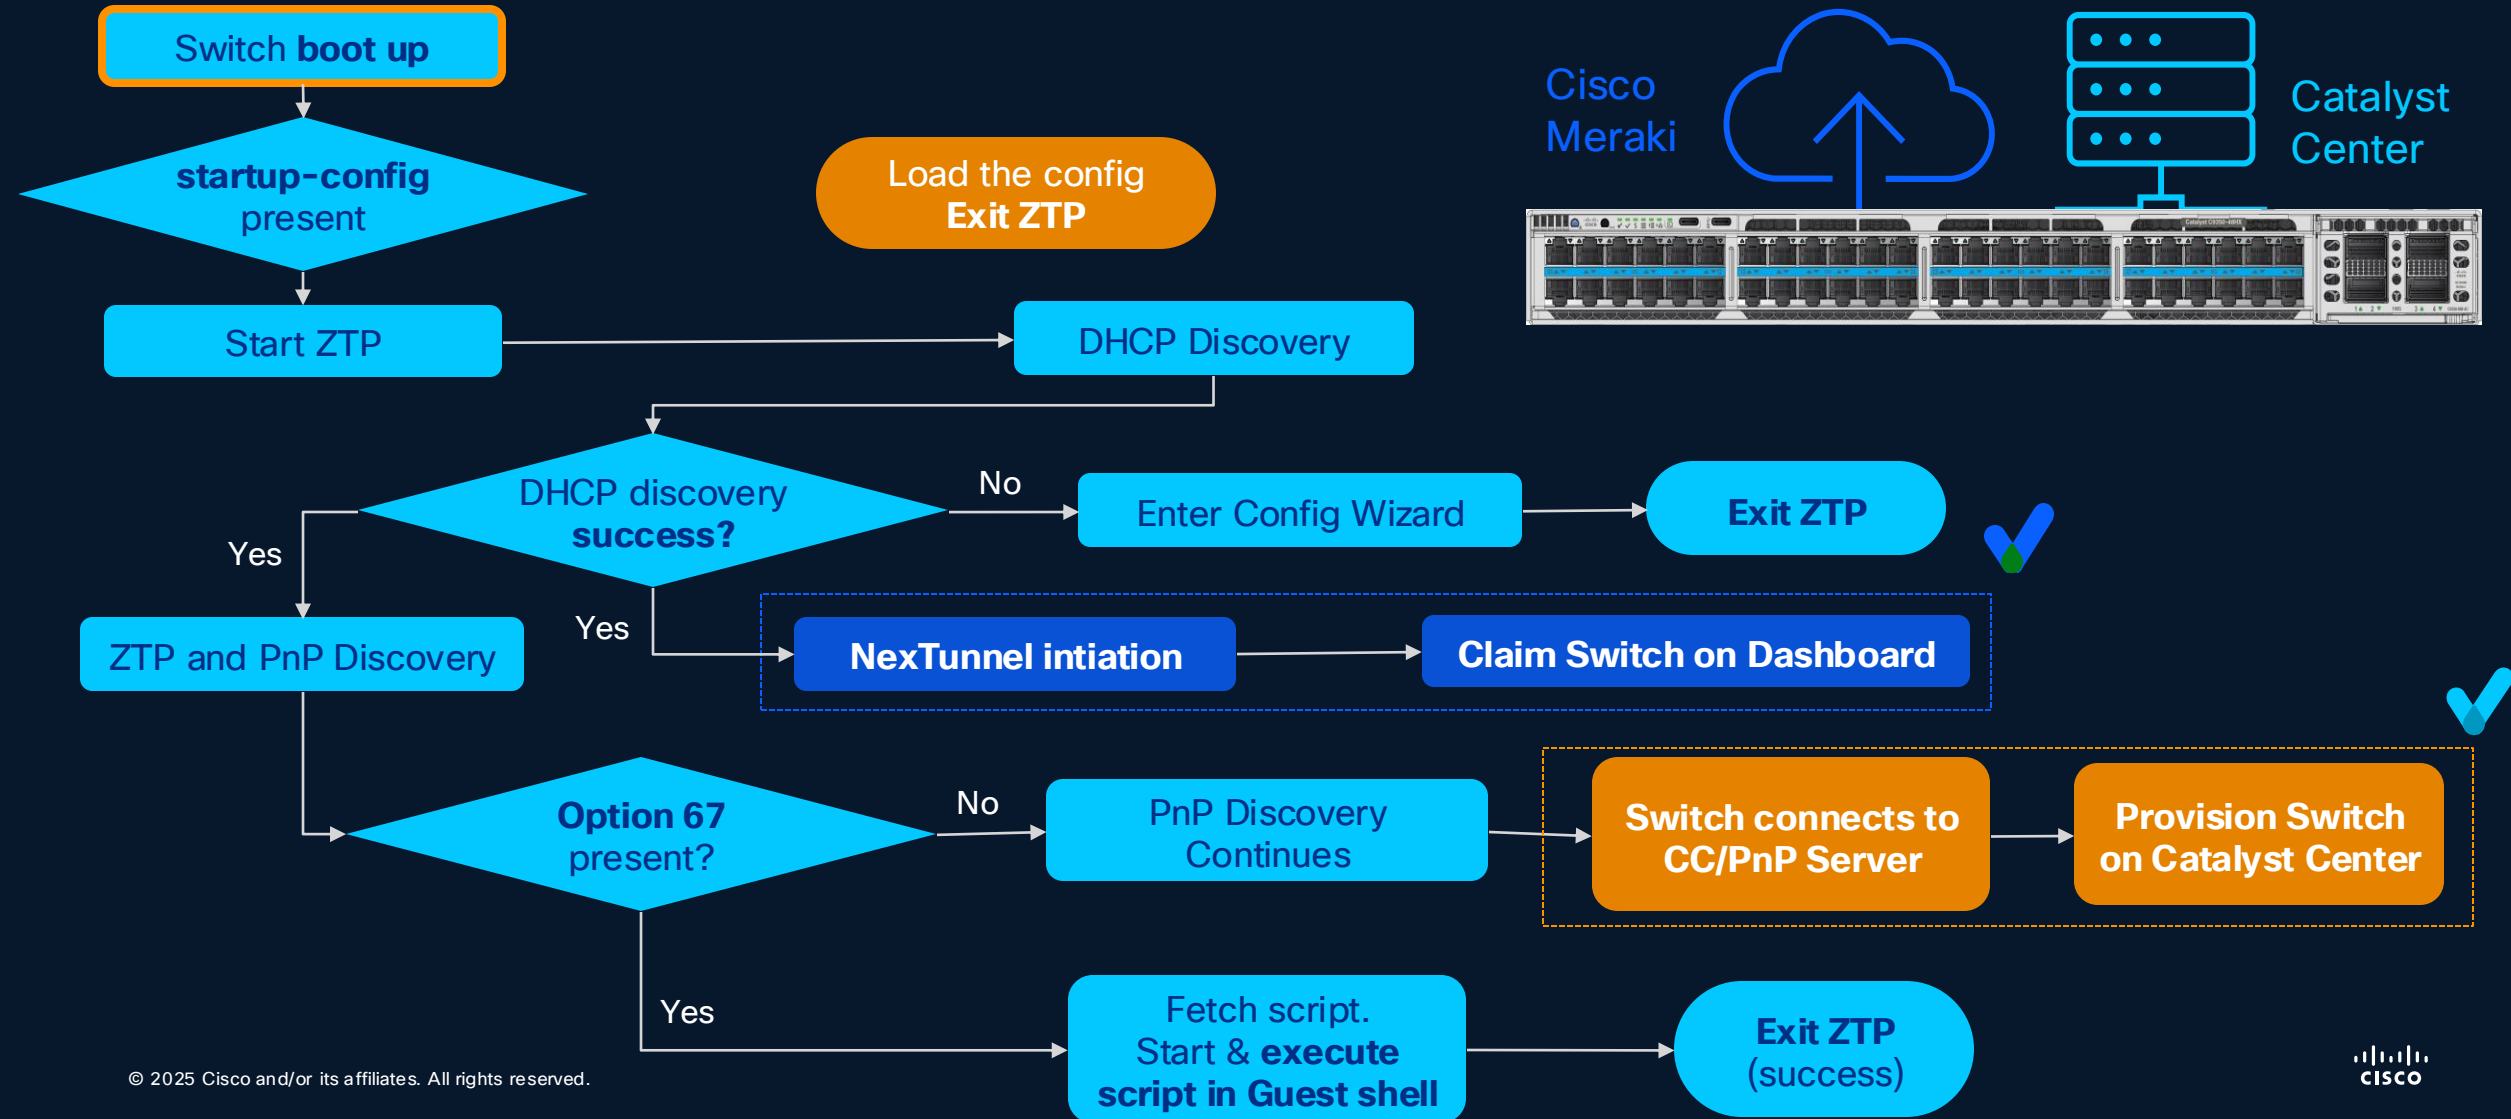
Switch boot up

startup-config present

Load the config
Exit ZTP

Cisco Meraki

Catalyst Center

Start ZTP

DHCP Discovery

DHCP discovery success?

No

Enter Config Wizard

Exit ZTP

Yes

Yes

ZTP and PnP Discovery

NexTunnel intiation

Claim Switch on Dashboard

Option 67 present?

No

PnP Discovery Continues

Switch connects to CC/PnP Server

Provision Switch on Catalyst Center

Yes

Fetch script. Start & execute script in Guest shell

Exit ZTP (success)

© 2025 Cisco and/or its affiliates. All rights reserved.

cisco